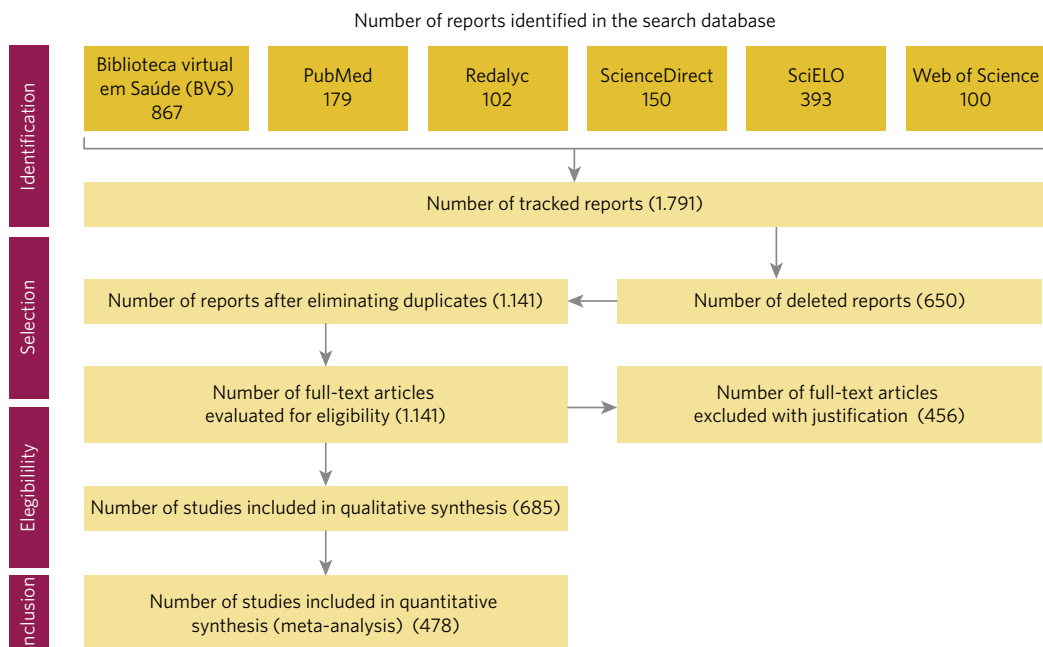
Number of reports identified in the search database

Identification

Biblioteca virtual em Saúde (BVS) 867

PubMed 179

Redalyc 102

ScienceDirect 150

SciELO 393

Web of Science 100

Number of tracked reports (1.791)

Selection

Number of reports after eliminating duplicates (1.141)

Number of deleted reports (650)

Number of full-text articles evaluated for eligibility (1.141)

Number of full-text articles excluded with justification (456)

Elegibilility

Number of studies included in qualitative synthesis (685)

nclusion

Number of studies included in quantitative synthesis (meta-analysis) (478)